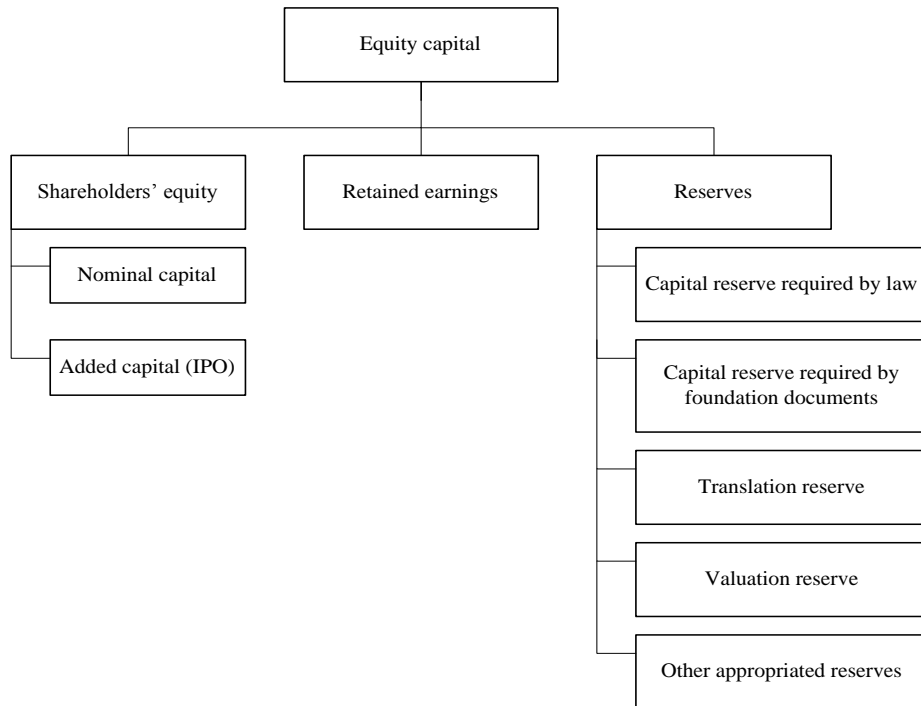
Equity capital

Shareholders' equity

Retained earnings

Reserves

Nominal capital

Added capital (IPO)

Capital reserve required by law

Capital reserve required by foundation documents

Translation reserve

Valuation reserve

Other appropriated reserves